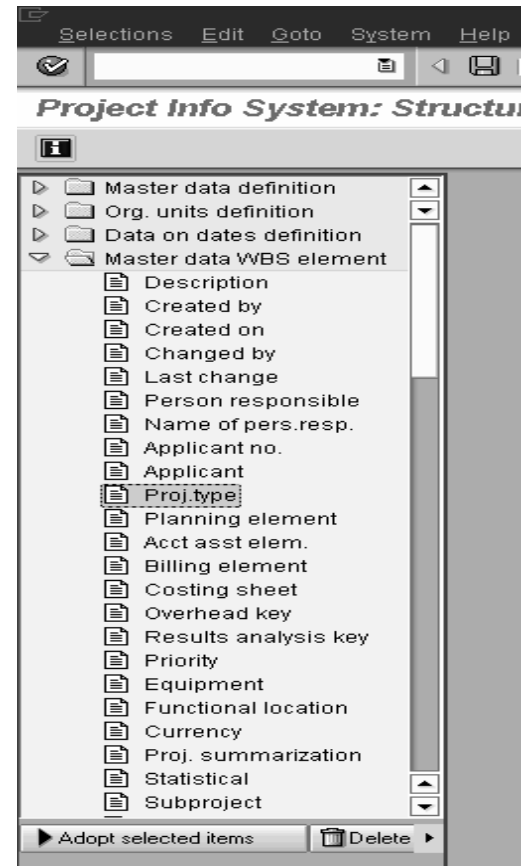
Selections Edit Goto System Help

Project Info System: Structu

Master data definition
Org. units definition
Data on dates definition
Master data WBS element
Description
Created by
Created on
Changed by
Last change
Person responsible
Name of pers.resp.
Applicant no.
Applicant
Proj.type
Planning element
Acct asst elem.
Billing element
Costing sheet
Overhead key
Results analysis key
Priority
Equipment
Functional location
Currency
Proj. summarization
Statistical
Subproject

Adopt selected items
Delete